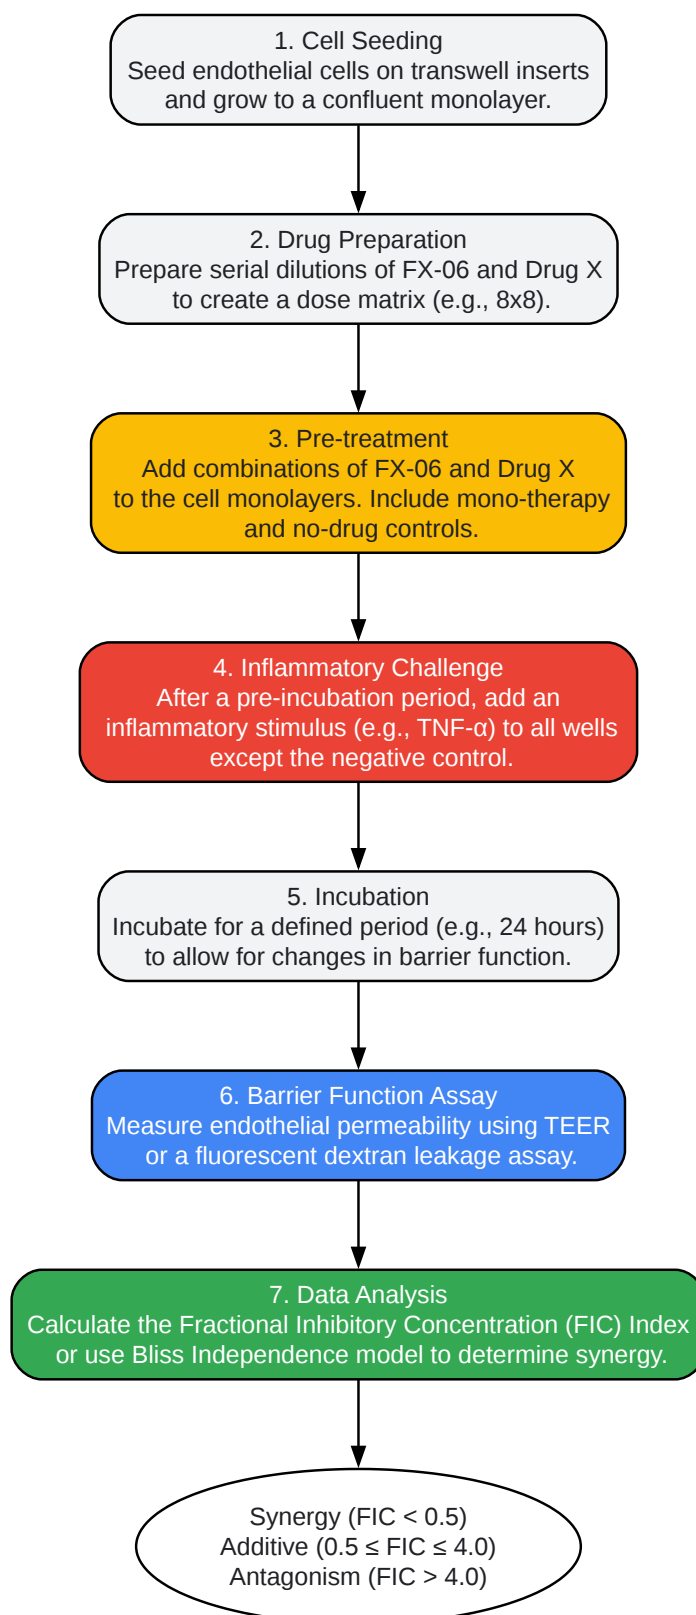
1. Cell Seeding
Seed endothelial cells on transwell inserts and grow to a confluent monolayer.

2. Drug Preparation
Prepare serial dilutions of FX-06 and Drug X to create a dose matrix (e.g., 8x8).

3. Pre-treatment
Add combinations of FX-06 and Drug X to the cell monolayers. Include mono-therapy and no-drug controls.

4. Inflammatory Challenge
After a pre-incubation period, add an inflammatory stimulus (e.g., TNF-α) to all wells except the negative control.

5. Incubation
Incubate for a defined period (e.g., 24 hours) to allow for changes in barrier function.

6. Barrier Function Assay
Measure endothelial permeability using TEER or a fluorescent dextran leakage assay.

7. Data Analysis
Calculate the Fractional Inhibitory Concentration (FIC) Index or use Bliss Independence model to determine synergy.

Synergy (FIC < 0.5)
Additive (0.5 ≤ FIC ≤ 4.0)
Antagonism (FIC > 4.0)